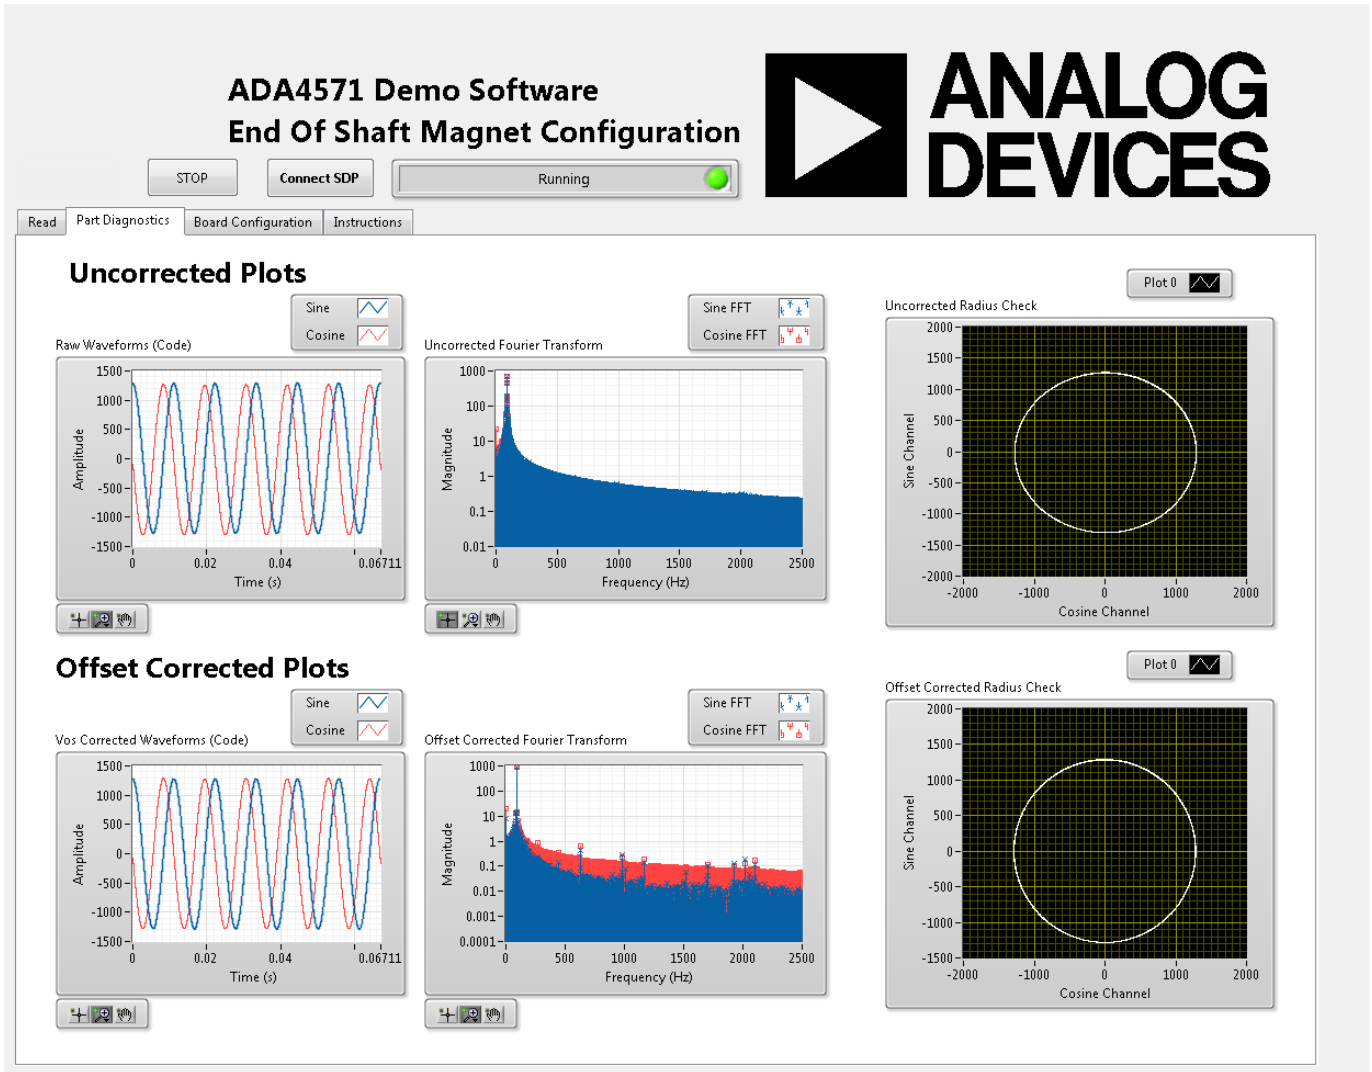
ADA4571 Demo Software
End Of Shaft Magnet Configuration

ANALOG DEVICES

STOP
Connect SDP
Running

Read
Part Diagnostics
Board Configuration
Instructions

Uncorrected Plots

Sine
Cosine

Raw Waveforms (Code)
1500
1000
500
0
-500
-1000
-1500
Amplitude
0
0.02
0.04
0.06711
Time (s)

Sine FFT
Cosine FFT

Uncorrected Fourier Transform
1000
100
10
1
0.1
0.01
Magnitude
0
500
1000
1500
2000
2500
Frequency (Hz)

Plot 0

Uncorrected Radius Check
2000
1500
1000
500
0
-500
-1000
-1500
-2000
Sine Channel
-2000
-1000
0
1000
2000
Cosine Channel

Offset Corrected Plots

Sine
Cosine

Vos Corrected Waveforms (Code)
1500
1000
500
0
-500
-1000
-1500
Amplitude
0
0.02
0.04
0.06711
Time (s)

Sine FFT
Cosine FFT

Offset Corrected Fourier Transform
1000
100
10
1
0.1
0.01
0.001
0.0001
Magnitude
0
500
1000
1500
2000
2500
Frequency (Hz)

Plot 0

Offset Corrected Radius Check
2000
1500
1000
500
0
-500
-1000
-1500
Sine Channel
-2000
-1000
0
1000
2000
Cosine Channel